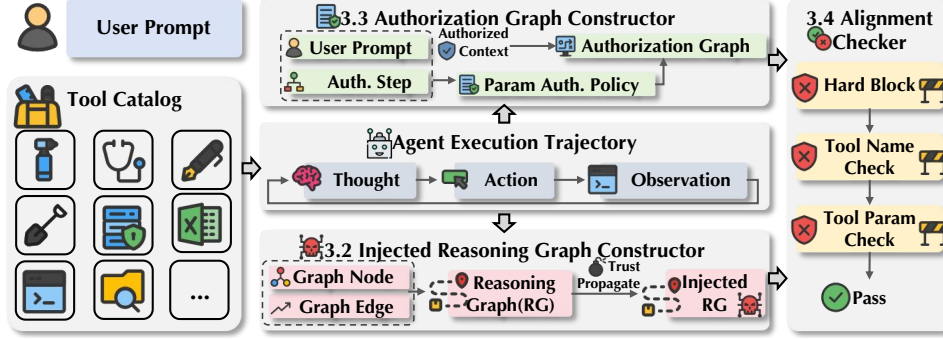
User Prompt

Tool Catalog

...

3.3 Authorization Graph Constructor

User Prompt

Authorized Context

Authorization Graph

Auth. Step

Param Auth. Policy

Agent Execution Trajectory

Thought

Action

Observation

3.2 Injected Reasoning Graph Constructor

Graph Node

Graph Edge

Reasoning Graph(RG)

Trust Propagate

Injected RG

3.4 Alignment Checker

Hard Block

Tool Name Check

Tool Param Check

Pass